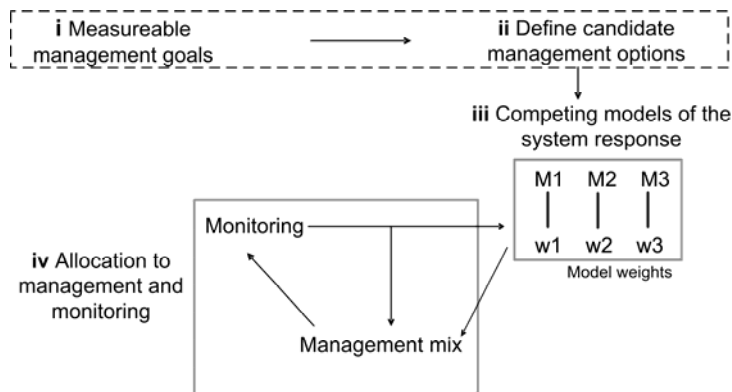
**i** Measureable management goals

**ii** Define candidate management options

**iii** Competing models of the system response

M1 M2 M3

w1 w2 w3

Model weights

Monitoring

**iv** Allocation to management and monitoring

Management mix